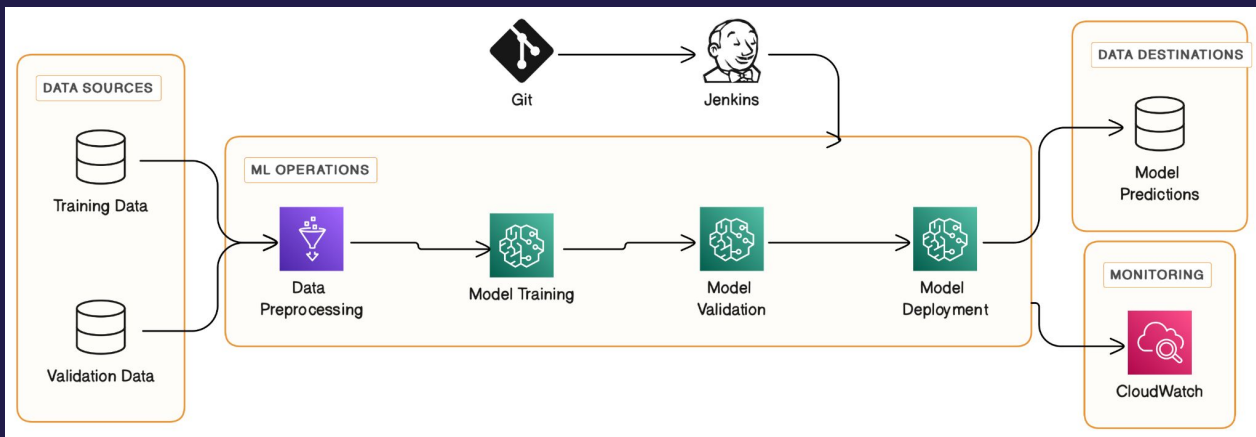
DATA SOURCES

Training Data

Validation Data

Git

Jenkins

ML OPERATIONS

Data Preprocessing

Model Training

Model Validation

Model Deployment

DATA DESTINATIONS

Model Predictions

MONITORING

CloudWatch